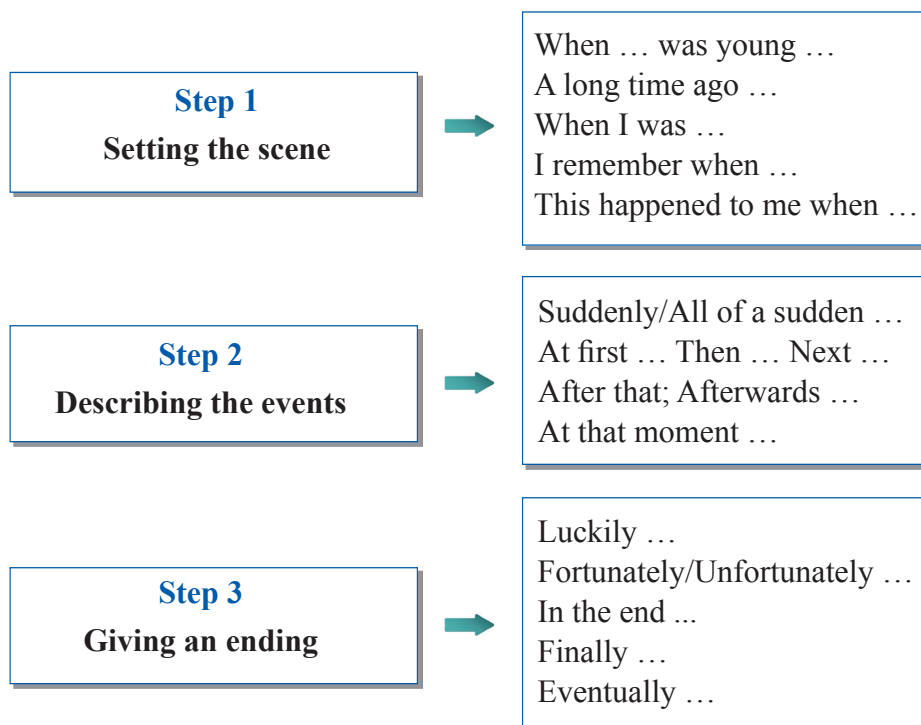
Step 1
Setting the scene

When … was young …
A long time ago …
When I was …
I remember when …
This happened to me when …

Step 2
Describing the events

Suddenly/All of a sudden …
At first … Then … Next …
After that; Afterwards …
At that moment …

Step 3
Giving an ending

Luckily …
Fortunately/Unfortunately …
In the end ...
Finally …
Eventually …